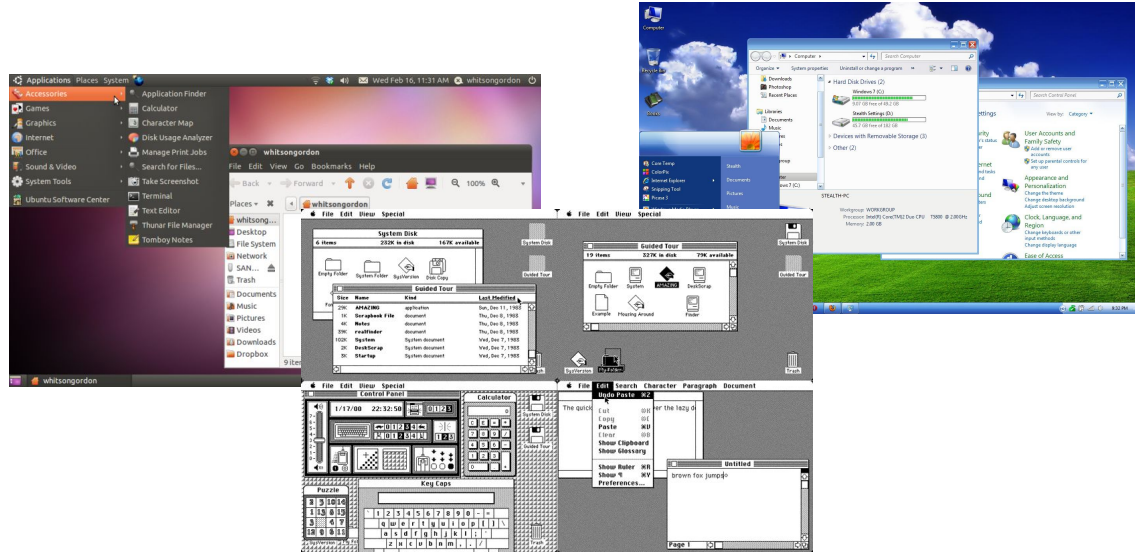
Applications Places System
Wed Feb 16, 11:31 AM whitsongordon
Accessories
Games
Graphics
Internet
Office
Sound & Video
System Tools
Ubuntu Software Center
Application Finder
Calculator
Character Map
Disk Usage Analyzer
Manage Print Jobs
Search for Files...
Take Screenshot
Terminal
Text Editor
Thunar File Manager
Tomboy Notes
whitsongordon
File Edit View Go Bookmarks Help
Back Forward 100%
Places
whitsongordon
Desktop
File System
Network
SAN...
Trash
Documents
Music
Pictures
Videos
Downloads
Dropbox
9 item
whitsongordon

Computer
Recycle Bin
Computer
Search Computer
Organize System properties Uninstall or change a program
Downloads
Photoshop
Recent Places
Libraries
Documents
Music
Hard Disk Drives (2)
Windows7 (C:)
Stealth Settings (D:)
Devices with Removable Storage (3)
Other (2)
Core Temp
ColorPic
Internet Explorer
Snipping Tool
Picasa 3
Stealth
Documents
Pictures
Music
STEALTH-PC
Workgroup: WORKGROUP
Processor: Intel(R) Core(TM)2 Duo CPU T5800 @ 2.00GHz
Memory: 2.00 GB
Search Control Panel
View by: Category
User Accounts and Family Safety
Add or remove user accounts
Set up parental controls for any user
Appearance and Personalization
Change the theme
Change desktop background
Adjust screen resolution
Clock, Language, and Region
Change keyboards or other input methods
Change display language
Ease of Access
8:32 PM

File Edit View Special
System Disk
6 items 232K in disk 167K available
Empty Folder System Folder SysVersion Disk Copy
Guided Tour
| Size | Name | Kind | Last Modified |
|---|---|---|---|
| 29K | AMAZING | application | Sun, Dec 11, 1983 |
| 1K | Scrapbook File | document | Thu, Dec 8, 1983 |
| 4K | Notes | document | Thu, Dec 8, 1983 |
| 39K | realFinder | document | Thu, Dec 8, 1983 |
| 102K | System | System document | Wed, Dec 7, 1983 |
| 2K | DeskScrap | System document | Wed, Dec 7, 1983 |
| 3K | Startup | System document | Wed, Dec 7, 1983 |
System Disk
Guided Tour
File Edit View Special
Guided Tour
19 items 327K in disk 79K available
Empty Folder System AMAZING DeskScrap
Example Mousing Around Finder
System Disk
Guided Tour
SysVersion
Trash

File Edit View Special
Control Panel
1/17/80 22:32:50
Calculator
Puzzle
Key Caps
File Edit Search Character Paragraph Document
Undo Paste ⌘Z
Cut ⌘X
Copy ⌘C
Paste ⌘V
Clear
Show Clipboard
Show Glossary
Show Ruler ⌘R
Show ¶ ⌘Y
Preferences...
The quick
er the lazy d
Untitled
brown fox jumpdo
Page 1